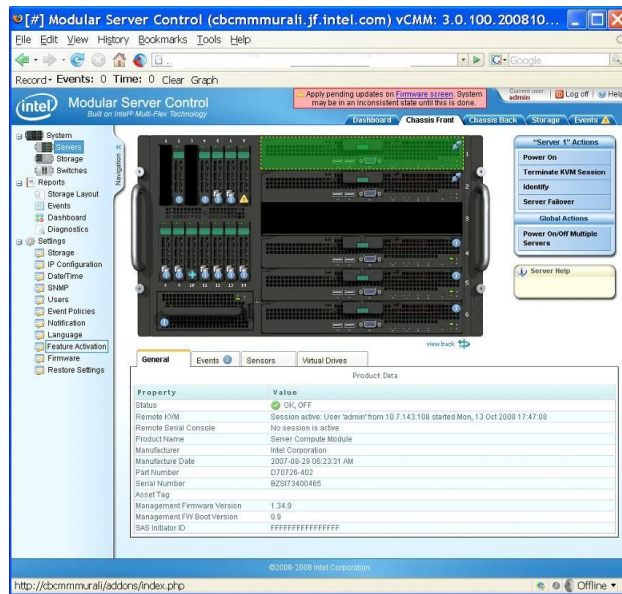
[#] Modular Server Control (cbcmmmurali.jf.intel.com) vCMM: 3.0.100.200810...

File Edit View History Bookmarks Tools Help

Google

Record - Events: 0 Time: 0 Clear Graph

intel Modular Server Control
Built on Intel® Multi-Flex Technology

Apply pending updates on Firmware screen. System may be in an inconsistent state until this is done.

Current user: admin Log off Help

Dashboard Chassis Front Chassis Back Storage Events

System
Servers
Storage
Switches
Reports
Storage Layout
Events
Dashboard
Diagnostics
Settings
Storage
IP Configuration
Date/Time
SNMP
Users
Event Policies
Notification
Language
Feature Activation
Firmware
Restore Settings

Navigation

1 2 3 4 5 6
7 8 9 10 11 12 13 14

"Server 1" Actions
Power On
Terminate KVM Session
Identify
Server Failover
Global Actions
Power On/Off Multiple Servers

Server Help

view back

General Events Sensors Virtual Drives

Product Data

| Property | Value |
|---|---|
| Status | OK, OFF |
| Remote KVM | Session active: User 'admin' from 10.7.143.108 started Mon, 13 Oct 2008 17:47:08 |
| Remote Serial Console | No session is active |
| Product Name | Server Compute Module |
| Manufacturer | Intel Corporation |
| Manufacture Date | 2007-08-29 06:23:31 AM |
| Part Number | D70726-402 |
| Serial Number | BZSI73400465 |
| Asset Tag | |
| Management Firmware Version | 1.34.9 |
| Management FW Boot Version | 0.9 |
| SAS Initiator ID | FFFFFFFFFFFFFFFF |

©2006-2008 Intel Corporation

http://cbcmmmurali/addons/index.php

Offline